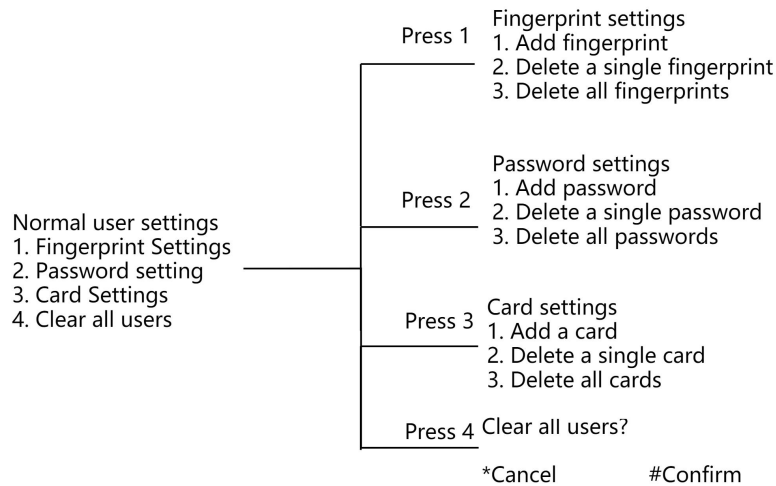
Normal user settings
1. Fingerprint Settings
2. Password setting
3. Card Settings
4. Clear all users

Press 1
Fingerprint settings
1. Add fingerprint
2. Delete a single fingerprint
3. Delete all fingerprints

Press 2
Password settings
1. Add password
2. Delete a single password
3. Delete all passwords

Press 3
Card settings
1. Add a card
2. Delete a single card
3. Delete all cards

Press 4
Clear all users?

*Cancel #Confirm